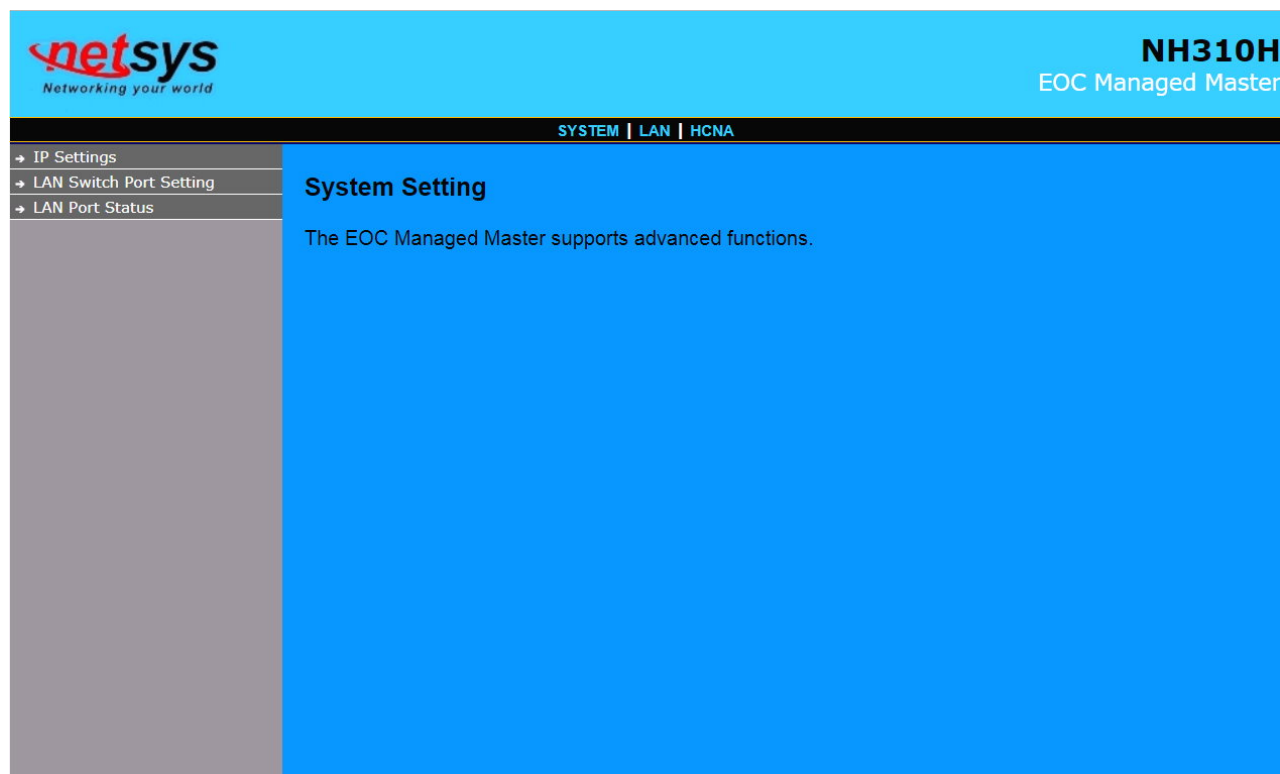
netsys
Networking your world

NH310H
EOC Managed Master

SYSTEM | LAN | HCNA

→ IP Settings
→ LAN Switch Port Setting
→ LAN Port Status

System Setting

The EOC Managed Master supports advanced functions.